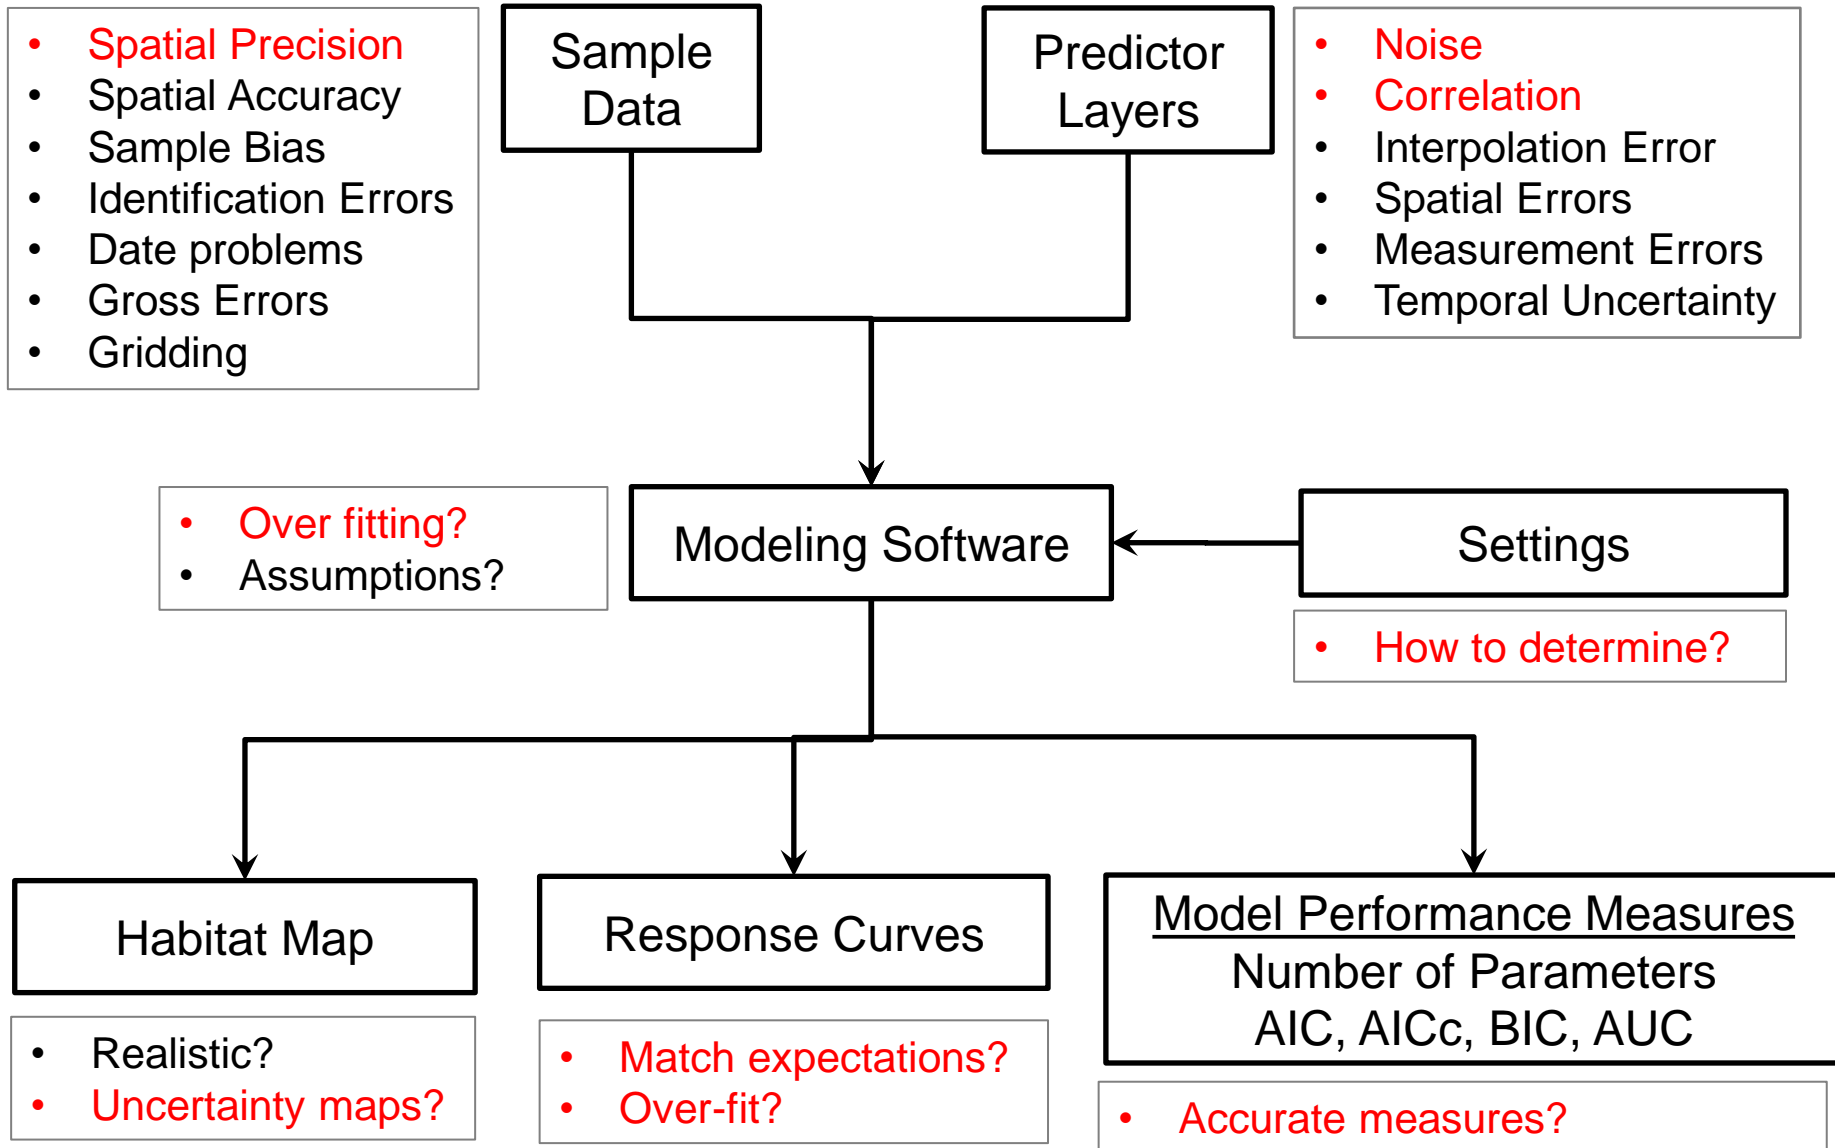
- Spatial Precision
- Spatial Accuracy
- Sample Bias
- Identification Errors
- Date problems
- Gross Errors
- Gridding

Sample Data

Predictor Layers

- Noise
- Correlation
- Interpolation Error
- Spatial Errors
- Measurement Errors
- Temporal Uncertainty

- Over fitting?
- Assumptions?

Modeling Software

Settings

- How to determine?

Habitat Map

Response Curves

Model Performance Measures
Number of Parameters
AIC, AICc, BIC, AUC

- Realistic?
- Uncertainty maps?

- Match expectations?
- Over-fit?

- Accurate measures?